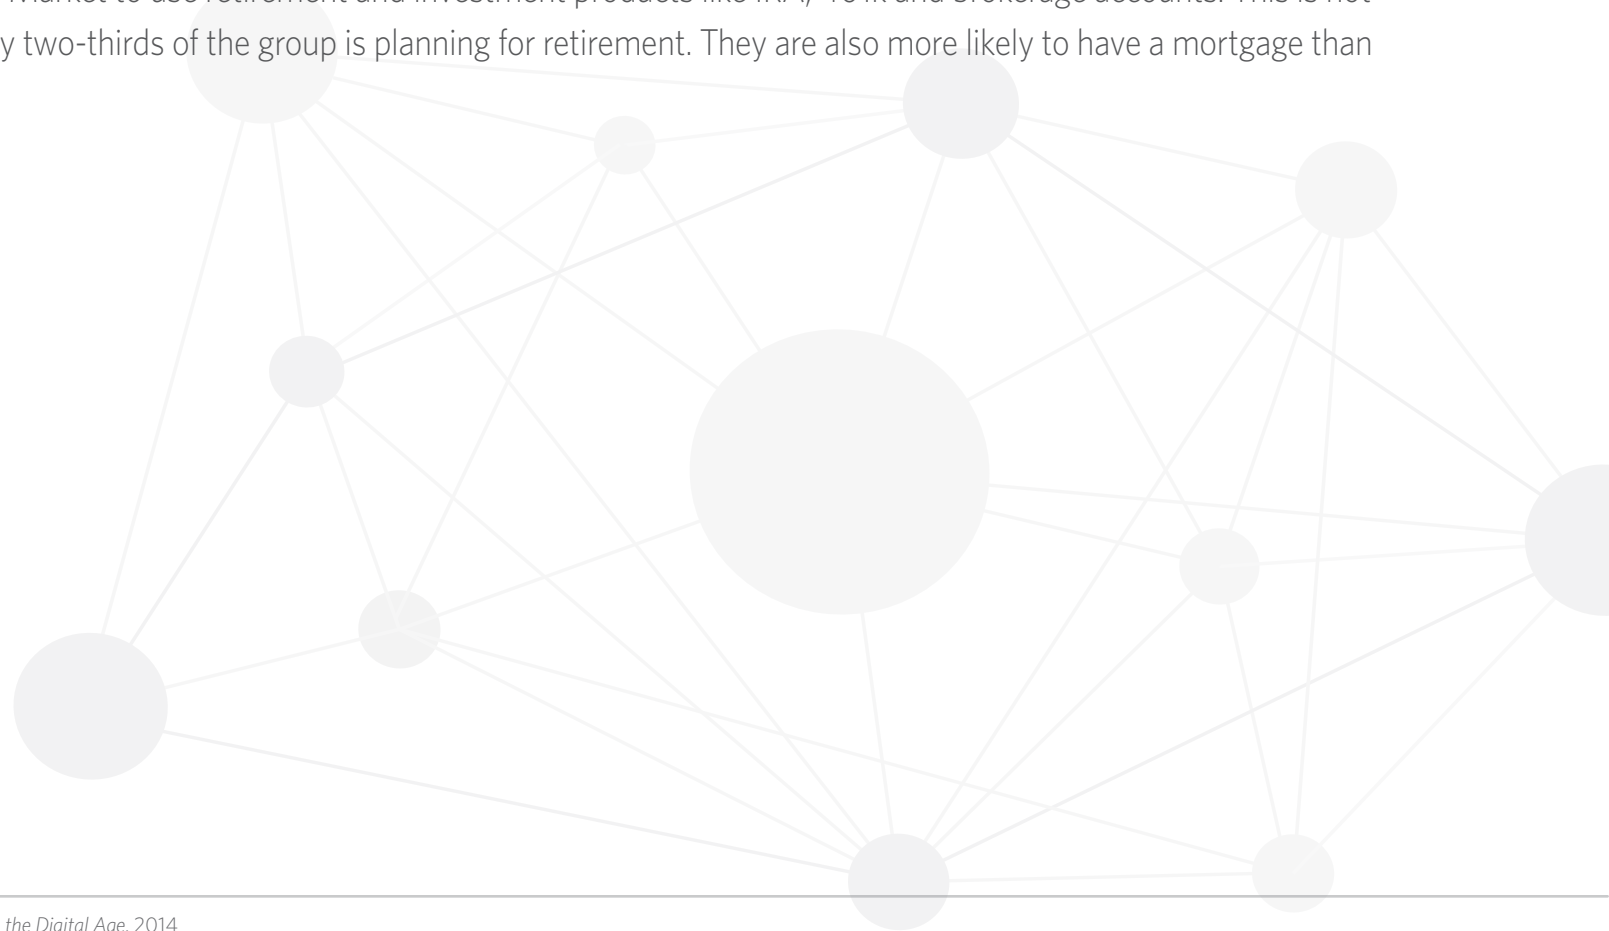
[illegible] Market to use retirement and investment products like IRA, 401k and brokerage accounts. This is not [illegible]y two-thirds of the group is planning for retirement. They are also more likely to have a mortgage than

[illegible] the Digital Age, 2014